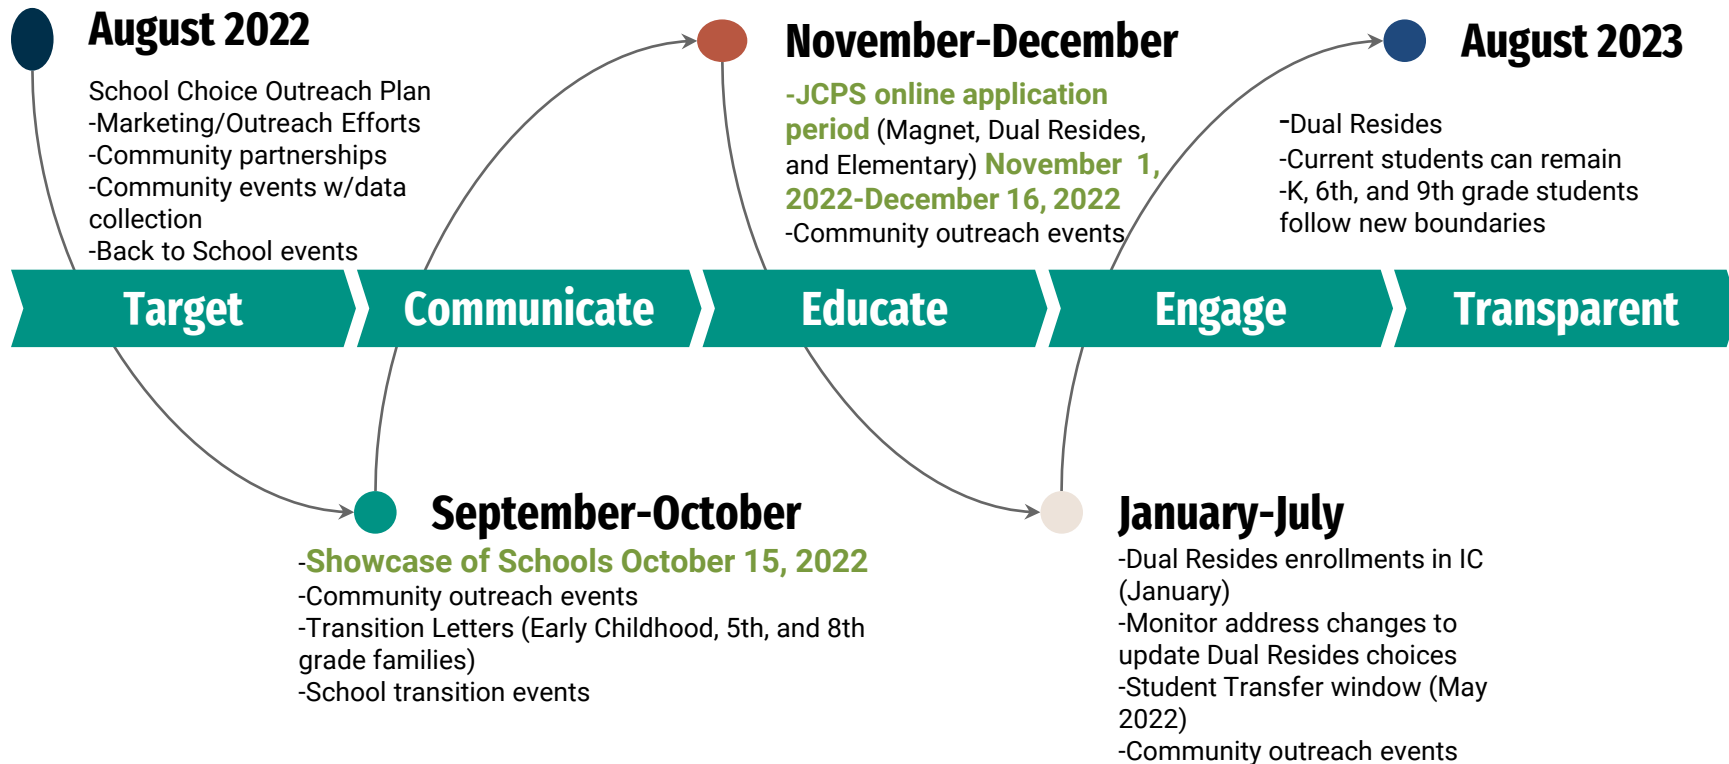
August 2022

School Choice Outreach Plan
-Marketing/Outreach Efforts
-Community partnerships
-Community events w/data collection
-Back to School events

November-December

-JCPS online application period (Magnet, Dual Resides, and Elementary) November 1, 2022-December 16, 2022
-Community outreach events

August 2023

-Dual Resides
-Current students can remain
-K, 6th, and 9th grade students follow new boundaries

Target

Communicate

Educate

Engage

Transparent

September-October

-Showcase of Schools October 15, 2022
-Community outreach events
-Transition Letters (Early Childhood, 5th, and 8th grade families)
-School transition events

January-July

-Dual Resides enrollments in IC (January)
-Monitor address changes to update Dual Resides choices
-Student Transfer window (May 2022)
-Community outreach events